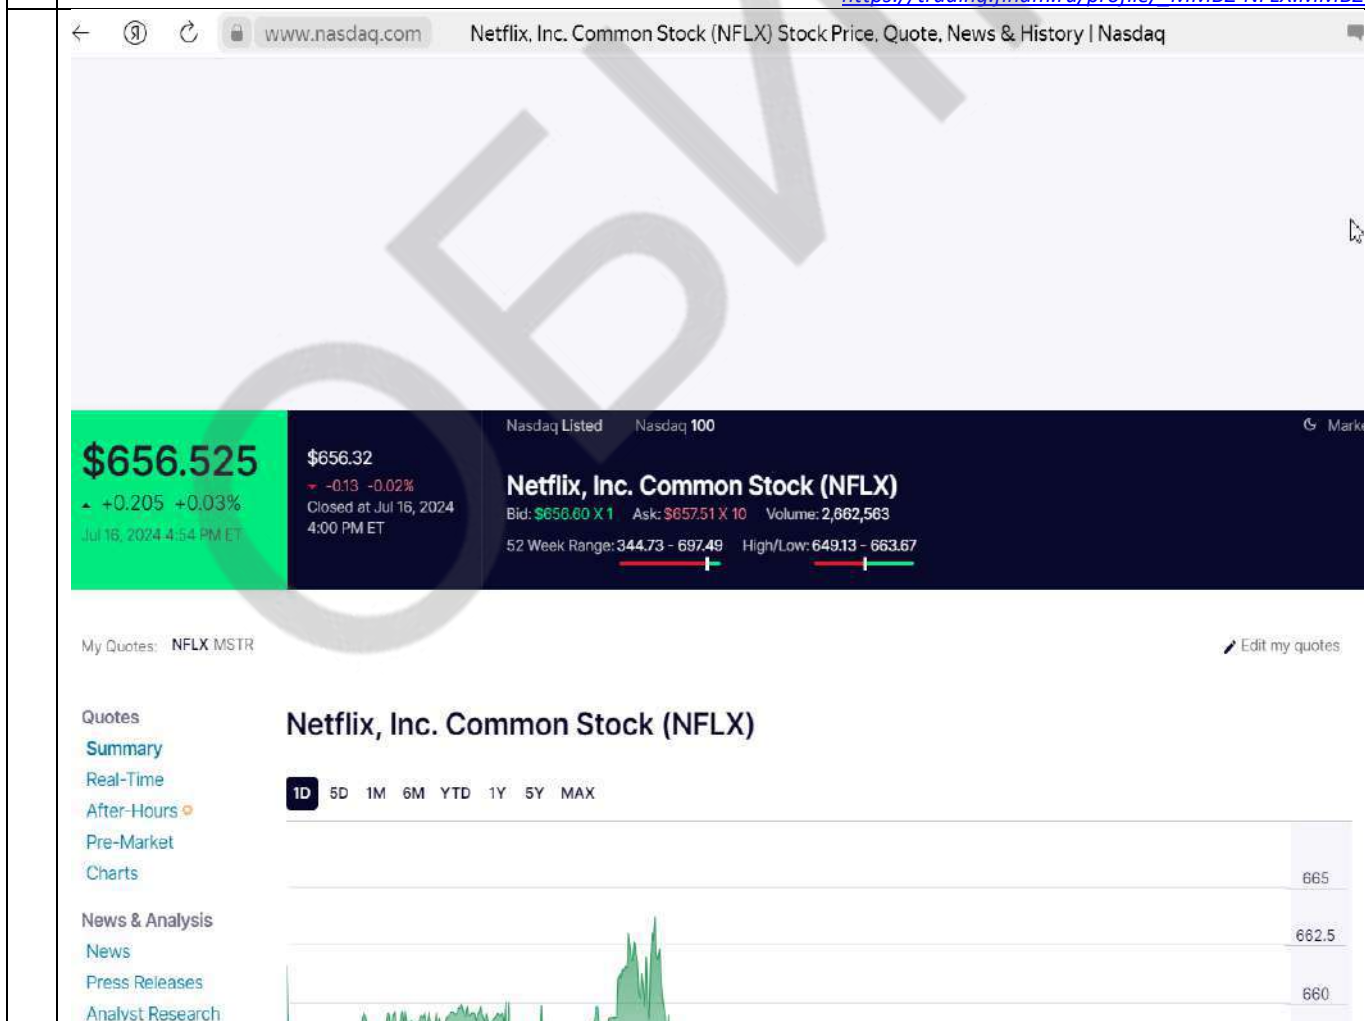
www.nasdaq.com Netflix, Inc. Common Stock (NFLX) Stock Price, Quote, News & History | Nasdaq

$656.525
+0.205 +0.03%
Jul 16, 2024 4:54 PM ET

$656.32
-0.13 -0.02%
Closed at Jul 16, 2024 4:00 PM ET

Nasdaq Listed Nasdaq 100

Netflix, Inc. Common Stock (NFLX)
Bid: $656.60 X 1 Ask: $657.51 X 10 Volume: 2,662,563
52 Week Range: 344.73 - 697.49 High/Low: 649.13 - 663.67

My Quotes: NFLX MSTR

Edit my quotes

Quotes
Summary
Real-Time
After-Hours
Pre-Market
Charts

News & Analysis
News
Press Releases
Analyst Research

Netflix, Inc. Common Stock (NFLX)

1D 5D 1M 6M YTD 1Y 5Y MAX

665
662.5
660